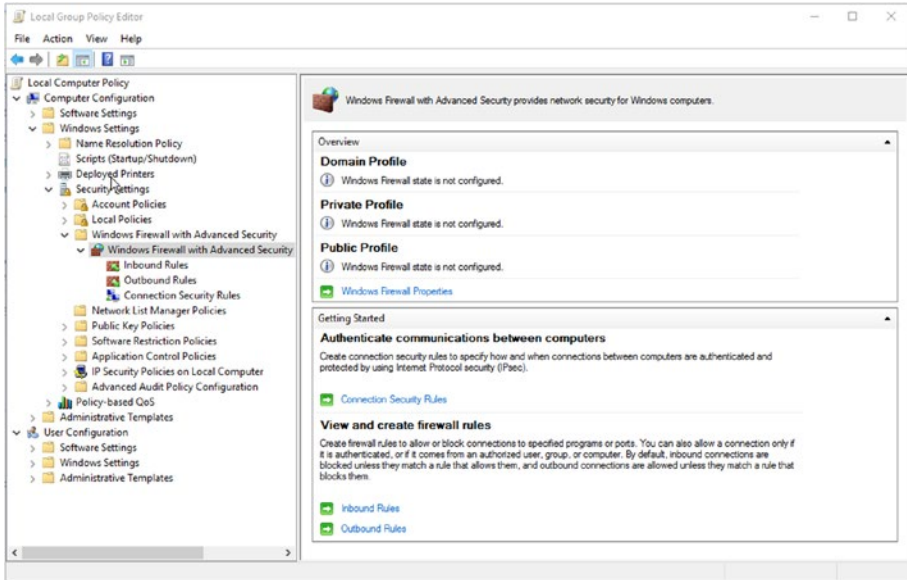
Local Group Policy Editor

File Action View Help

Local Computer Policy
Computer Configuration
Software Settings
Windows Settings
Name Resolution Policy
Scripts (Startup/Shutdown)
Deployed Printers
Security Settings
Account Policies
Local Policies
Windows Firewall with Advanced Security
Windows Firewall with Advanced Security
Inbound Rules
Outbound Rules
Connection Security Rules
Network List Manager Policies
Public Key Policies
Software Restriction Policies
Application Control Policies
IP Security Policies on Local Computer
Advanced Audit Policy Configuration
Policy-based QoS
Administrative Templates
User Configuration
Software Settings
Windows Settings
Administrative Templates

Windows Firewall with Advanced Security provides network security for Windows computers.

Overview

Domain Profile
Windows Firewall state is not configured.

Private Profile
Windows Firewall state is not configured.

Public Profile
Windows Firewall state is not configured.

Windows Firewall Properties

Getting Started

Authenticate communications between computers
Create connection security rules to specify how and when connections between computers are authenticated and protected by using Internet Protocol security (IPsec).

Connection Security Rules

View and create firewall rules
Create firewall rules to allow or block connections to specified programs or ports. You can also allow a connection only if it is authenticated, or if it comes from an authorized user, group, or computer. By default, inbound connections are blocked unless they match a rule that allows them, and outbound connections are allowed unless they match a rule that blocks them.

Inbound Rules
Outbound Rules